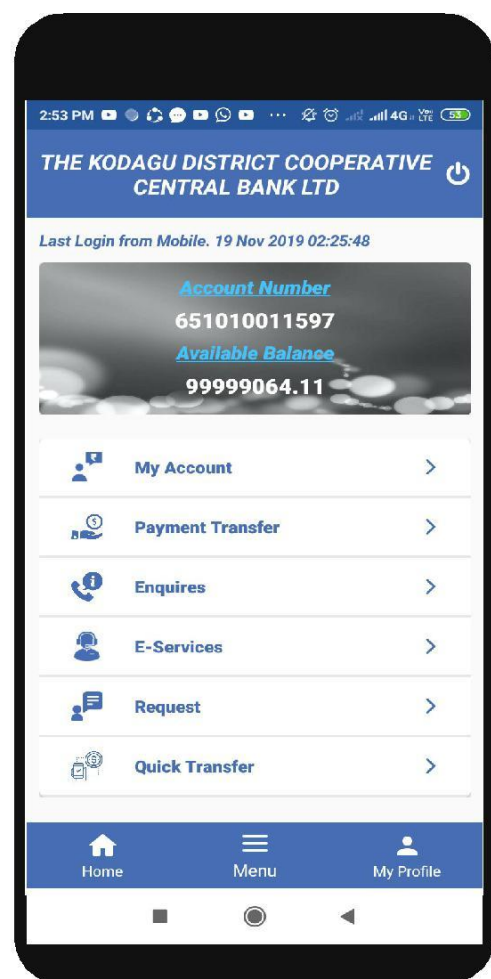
2:53 PM 4G LTE 53

THE KODAGU DISTRICT COOPERATIVE CENTRAL BANK LTD

Last Login from Mobile. 19 Nov 2019 02:25:48

Account Number
651010011597
Available Balance
99999064.11

My Account >

Payment Transfer >

Enquires >

E-Services >

Request >

Quick Transfer >

Home
Menu
My Profile